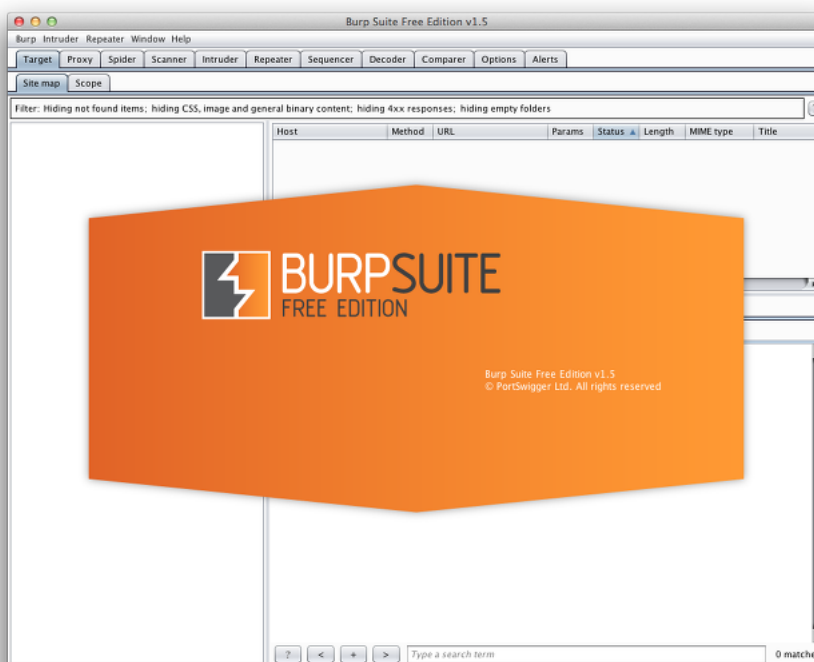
Burp Suite Free Edition v1.5

Burp Intruder Repeater Window Help

Target Proxy Spider Scanner Intruder Repeater Sequencer Decoder Comparer Options Alerts

Site map Scope

Filter: Hiding not found items; hiding CSS, image and general binary content; hiding 4xx responses; hiding empty folders

| Host | Method | URL | Params | Status ▲ | Length | MIME type | Title |
|---|---|---|---|---|---|---|---|

BURPSUITE
FREE EDITION

Burp Suite Free Edition v1.5
© PortSwigger Ltd. All rights reserved

? < + > Type a search term 0 matche